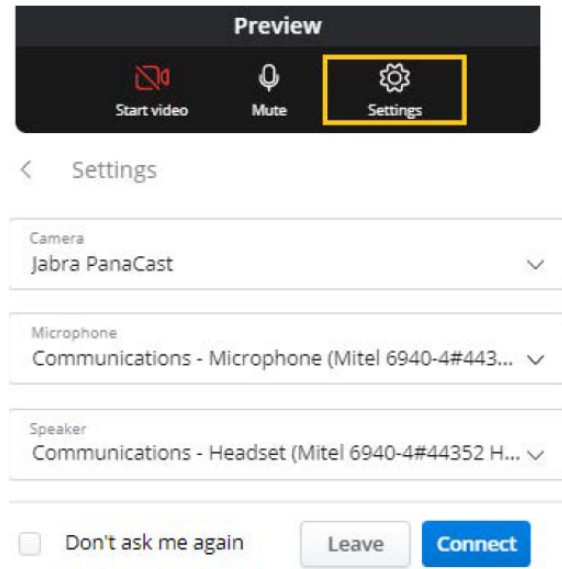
Preview

Start video

Mute

Settings

<

Settings

Camera
Jabra PanaCast

Microphone
Communications - Microphone (Mitel 6940-4#443...

Speaker
Communications - Headset (Mitel 6940-4#44352 H...

Don't ask me again

Leave

Connect